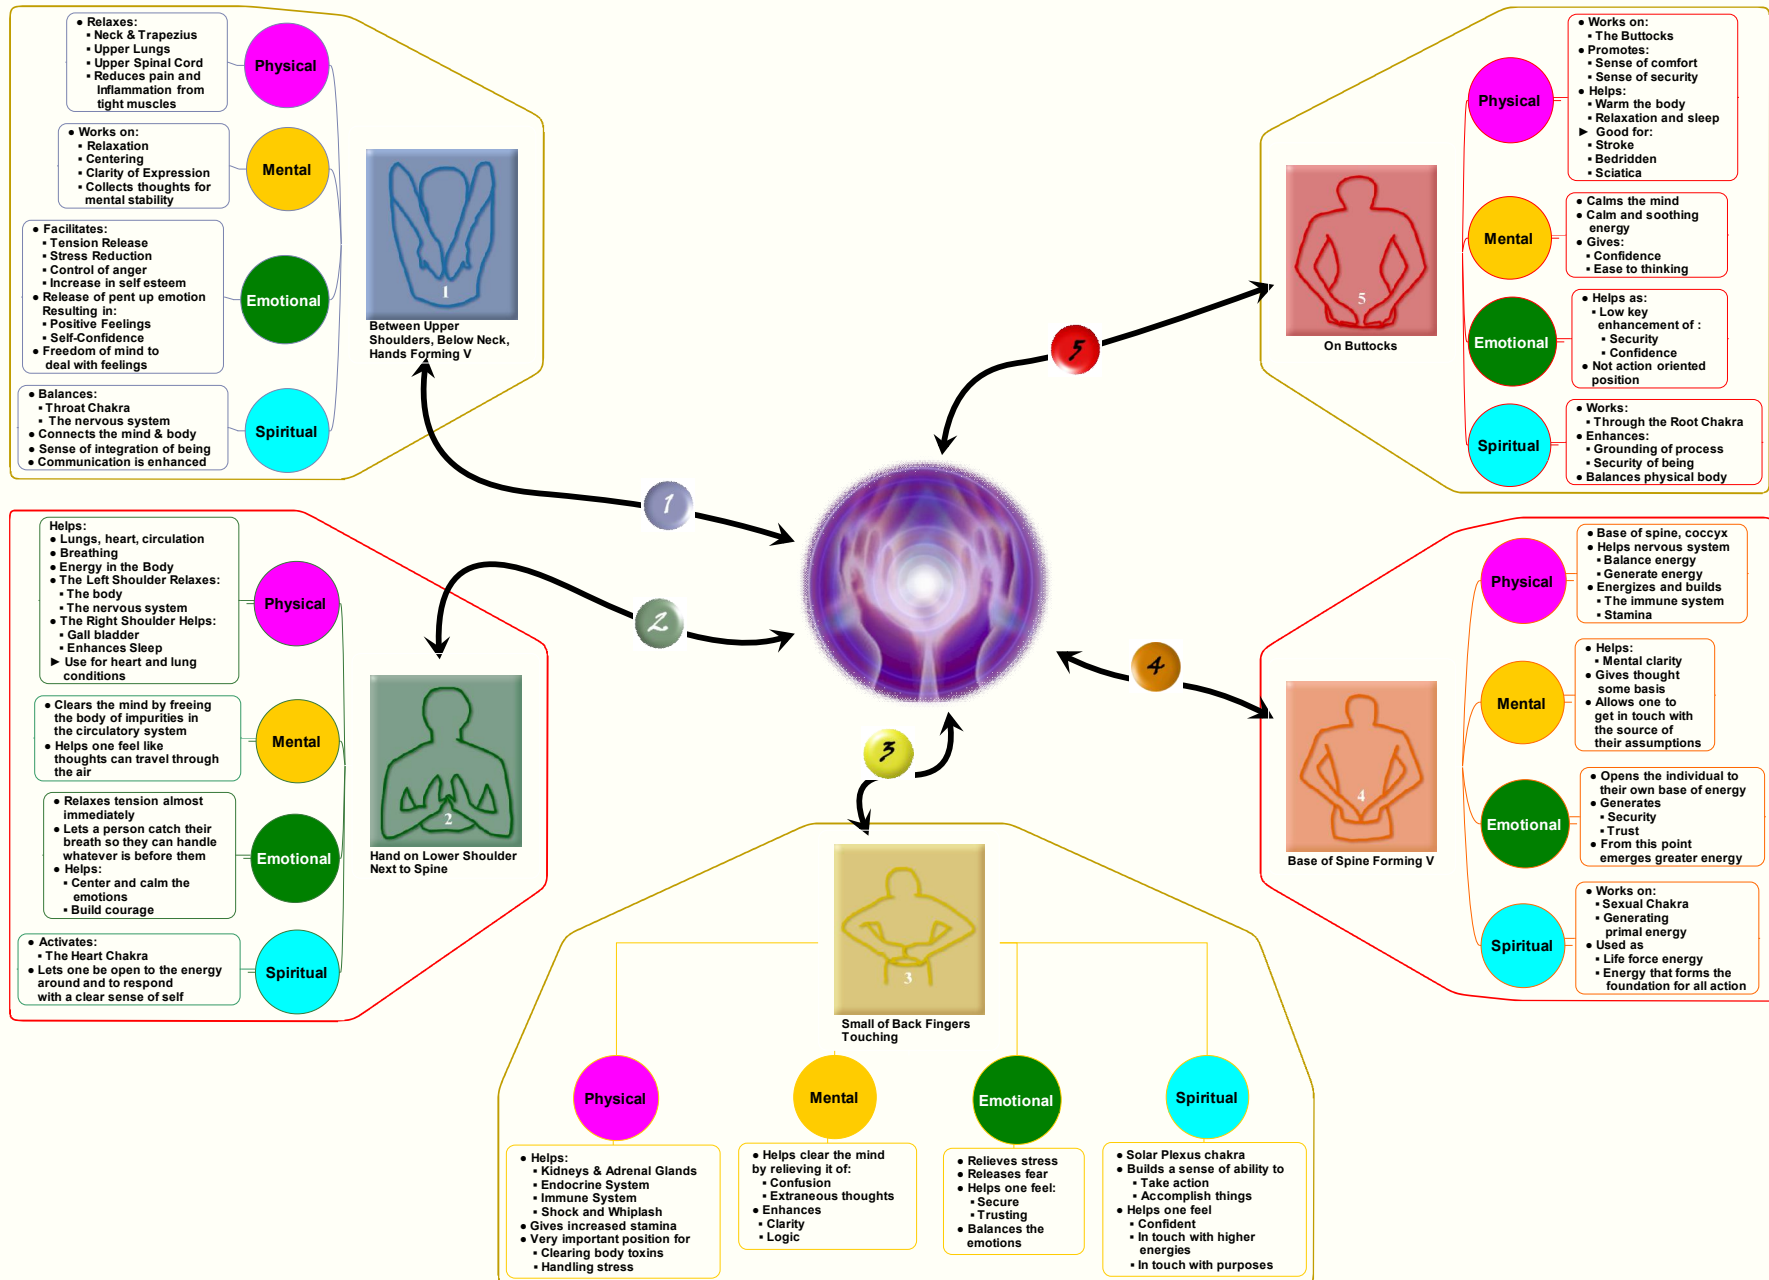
• Relaxes:
▪ Neck & Trapezius
▪ Upper Lungs
▪ Upper Spinal Cord
▪ Reduces pain and Inflammation from tight muscles

Physical

• Works on:
▪ Relaxation
▪ Centering
▪ Clarity of Expression
▪ Collects thoughts for mental stability

Mental

• Facilitates:
▪ Tension Release
▪ Stress Reduction
▪ Control of anger
▪ Increase in self esteem
• Release of pent up emotion Resulting in:
▪ Positive Feelings
▪ Self-Confidence
• Freedom of mind to deal with feelings

Emotional

• Balances:
▪ Throat Chakra
▪ The nervous system
• Connects the mind & body
• Sense of integration of being
• Communication is enhanced

Spiritual

1

Between Upper Shoulders, Below Neck, Hands Forming V

• Works on:
▪ The Buttocks
• Promotes:
▪ Sense of comfort
▪ Sense of security
• Helps:
▪ Warm the body
▪ Relaxation and sleep
▶ Good for:
▪ Stroke
▪ Bedridden
▪ Sciatica

Physical

• Calms the mind
• Calm and soothing energy
• Gives:
▪ Confidence
▪ Ease to thinking

Mental

• Helps as:
▪ Low key enhancement of :
▪ Security
▪ Confidence
• Not action oriented position

Emotional

• Works:
▪ Through the Root Chakra
• Enhances:
▪ Grounding of process
▪ Security of being
• Balances physical body

Spiritual

5

On Buttocks

5

1

Helps:
• Lungs, heart, circulation
• Breathing
• Energy in the Body
• The Left Shoulder Relaxes:
▪ The body
▪ The nervous system
• The Right Shoulder Helps:
▪ Gall bladder
▪ Enhances Sleep
▶ Use for heart and lung conditions

Physical

• Clears the mind by freeing the body of impurities in the circulatory system
• Helps one feel like thoughts can travel through the air

Mental

• Relaxes tension almost immediately
• Lets a person catch their breath so they can handle whatever is before them
• Helps:
▪ Center and calm the emotions
▪ Build courage

Emotional

• Activates:
▪ The Heart Chakra
• Lets one be open to the energy around and to respond with a clear sense of self

Spiritual

2

2

Hand on Lower Shoulder Next to Spine

4

• Base of spine, coccyx
• Helps nervous system
▪ Balance energy
▪ Generate energy
• Energizes and builds
▪ The immune system
▪ Stamina

Physical

• Helps:
▪ Mental clarity
• Gives thought some basis
• Allows one to get in touch with the source of their assumptions

Mental

• Opens the individual to their own base of energy
• Generates
▪ Security
▪ Trust
• From this point emerges greater energy

Emotional

• Works on:
▪ Sexual Chakra
▪ Generating primal energy
• Used as
▪ Life force energy
▪ Energy that forms the foundation for all action

Spiritual

4

Base of Spine Forming V

3

3

Small of Back Fingers Touching

Physical

Mental

Emotional

Spiritual

• Helps:
▪ Kidneys & Adrenal Glands
▪ Endocrine System
▪ Immune System
▪ Shock and Whiplash
• Gives increased stamina
• Very important position for
▪ Clearing body toxins
▪ Handling stress

• Helps clear the mind by relieving it of:
▪ Confusion
▪ Extraneous thoughts
• Enhances
▪ Clarity
▪ Logic

• Relieves stress
• Releases fear
• Helps one feel:
▪ Secure
▪ Trusting
• Balances the emotions

• Solar Plexus chakra
• Builds a sense of ability to
▪ Take action
▪ Accomplish things
• Helps one feel
▪ Confident
▪ In touch with higher energies
▪ In touch with purposes